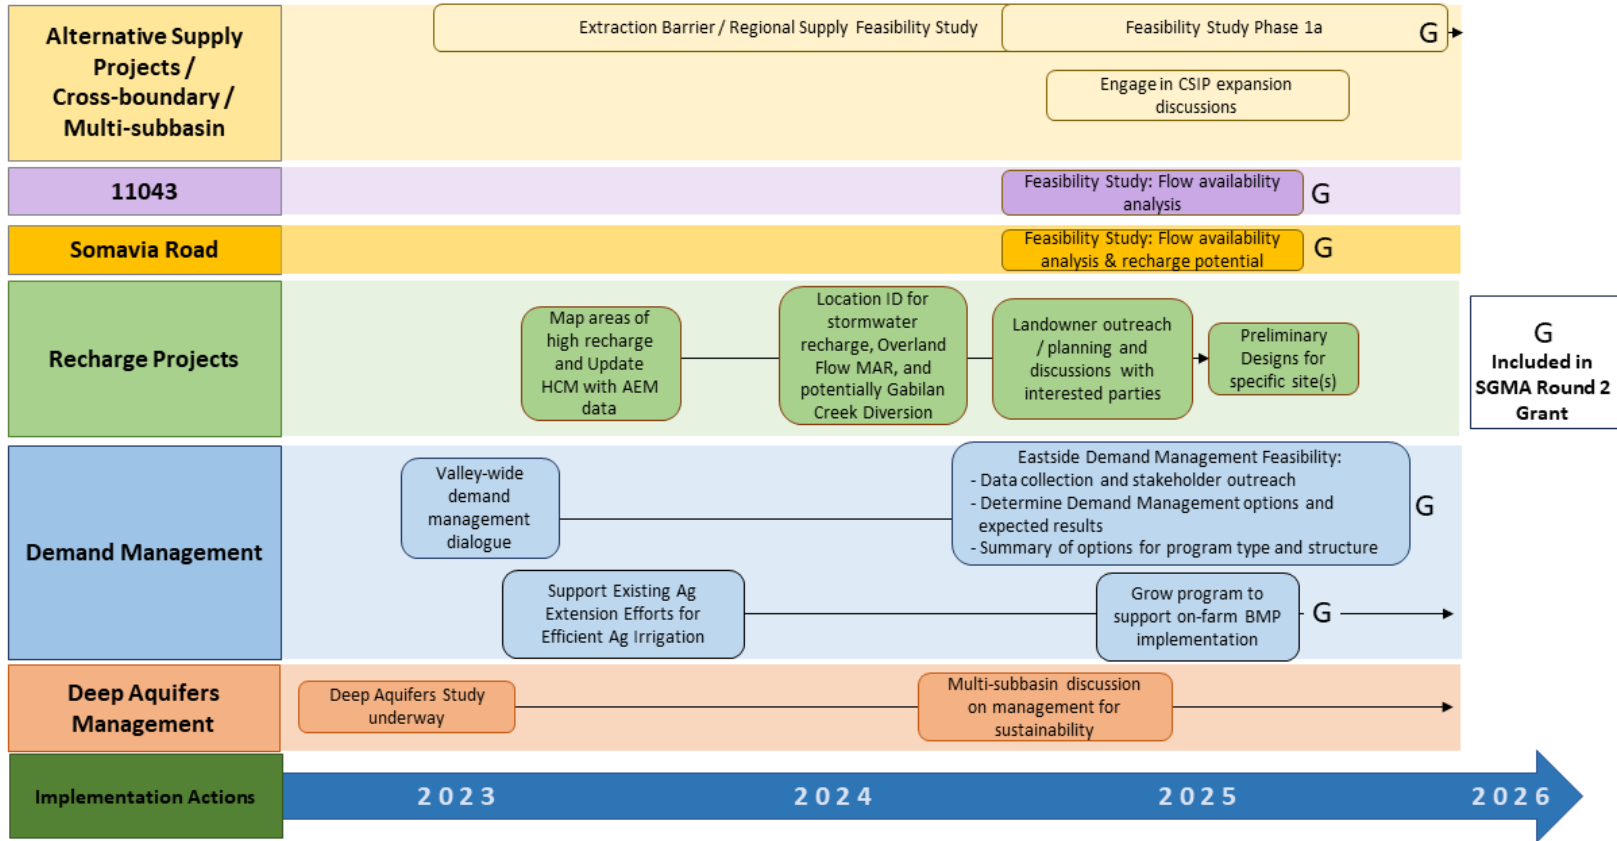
Alternative Supply Projects / Cross-boundary / Multi-subbasin

Extraction Barrier / Regional Supply Feasibility Study

Feasibility Study Phase 1a

G

Engage in CSIP expansion discussions

11043

Feasibility Study: Flow availability analysis

G

Somavia Road

Feasibility Study: Flow availability analysis & recharge potential

G

Recharge Projects

Map areas of high recharge and Update HCM with AEM data

Location ID for stormwater recharge, Overland Flow MAR, and potentially Gabilan Creek Diversion

Landowner outreach / planning and discussions with interested parties

Preliminary Designs for specific site(s)

G
Included in SGMA Round 2 Grant

Demand Management

Valley-wide demand management dialogue

Eastside Demand Management Feasibility:
- Data collection and stakeholder outreach
- Determine Demand Management options and expected results
- Summary of options for program type and structure

G

Support Existing Ag Extension Efforts for Efficient Ag Irrigation

Grow program to support on-farm BMP implementation

G

Deep Aquifers Management

Deep Aquifers Study underway

Multi-subbasin discussion on management for sustainability

Implementation Actions

2023

2024

2025

2026